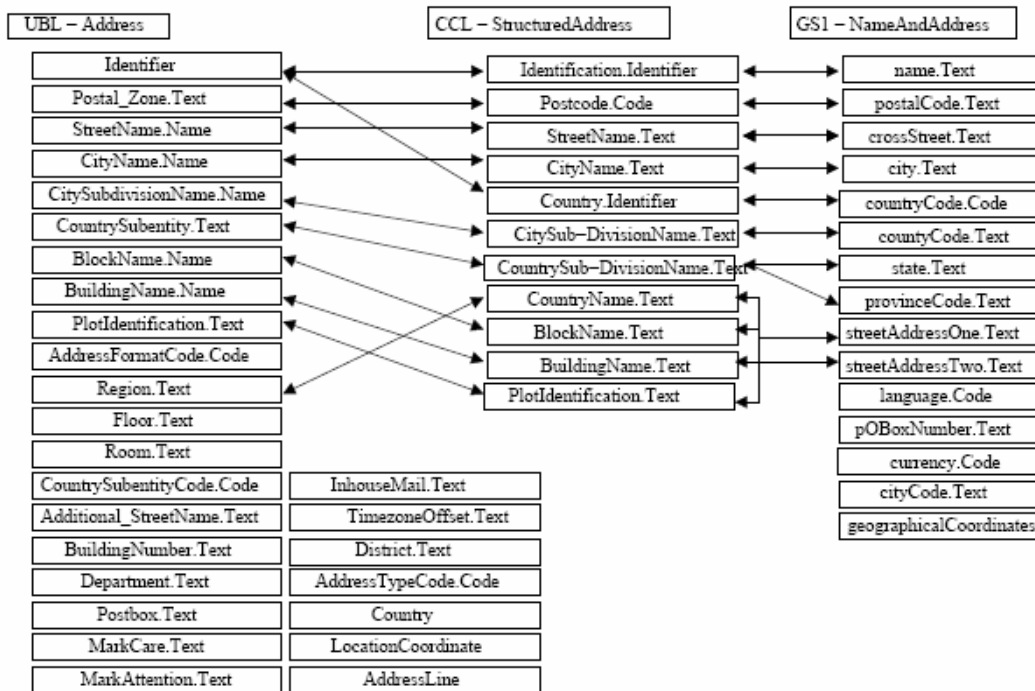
UBL – Address

Identifier
Postal_Zone.Text
StreetName.Name
CityName.Name
CitySubdivisionName.Name
CountrySubentity.Text
BlockName.Name
BuildingName.Name
PlotIdentification.Text
AddressFormatCode.Code
Region.Text
Floor.Text
Room.Text
CountrySubentityCode.Code
Additional_StreetName.Text
BuildingNumber.Text
Department.Text
Postbox.Text
MarkCare.Text
MarkAttention.Text

InhouseMail.Text
TimezoneOffset.Text
District.Text
AddressTypeCode.Code
Country
LocationCoordinate
AddressLine

CCL – StructuredAddress

Identification.Identifier
Postcode.Code
StreetName.Text
CityName.Text
Country.Identifier
CitySub–DivisionName.Text
CountrySub–DivisionName.Text
CountryName.Text
BlockName.Text
BuildingName.Text
PlotIdentification.Text

GS1 – NameAndAddress

name.Text
postalCode.Text
crossStreet.Text
city.Text
countryCode.Code
countyCode.Text
state.Text
provinceCode.Text
streetAddressOne.Text
streetAddressTwo.Text
language.Code
pOBoxNumber.Text
currency.Code
cityCode.Text
geographicalCoordinates